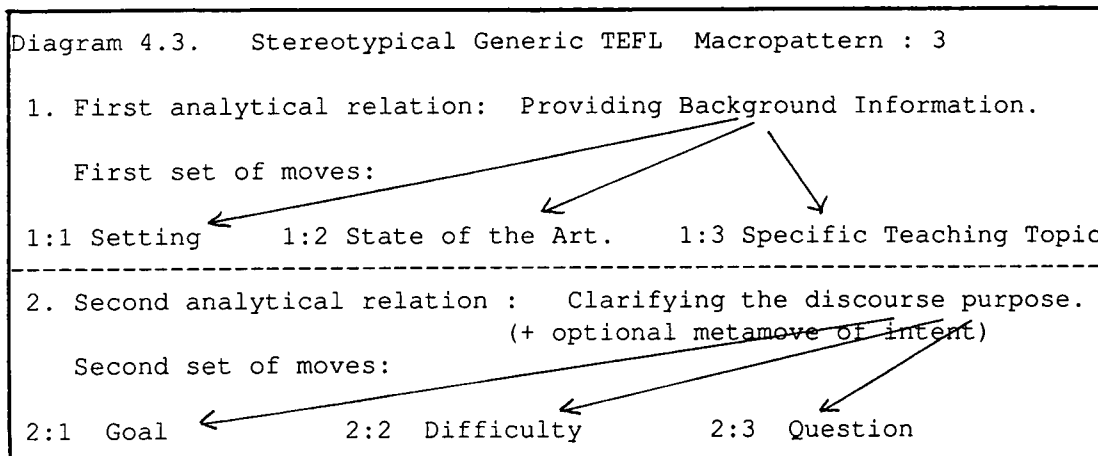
Diagram 4.3. Stereotypical Generic TEFL Macropattern : 3

1. First analytical relation: Providing Background Information.

First set of moves:

1:1 Setting 1:2 State of the Art. 1:3 Specific Teaching Topic

2. Second analytical relation : Clarifying the discourse purpose. (+ optional metamove of intent)

Second set of moves:

2:1 Goal 2:2 Difficulty 2:3 Question